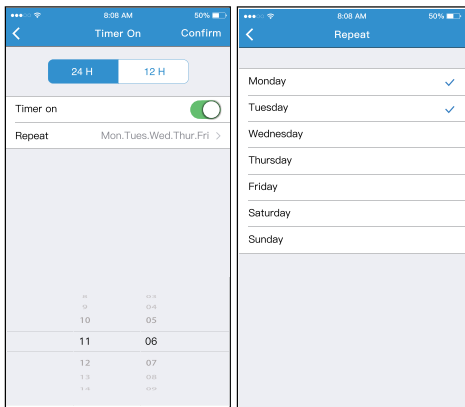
8:08 AM 50%

Timer On Confirm

24 H 12 H

Timer on

Repeat Mon.Tues.Wed.Thur.Fri

8 03
9 04
10 05
11 06
12 07
13 08
14 09

8:08 AM 50%

Repeat

Monday

Tuesday

Wednesday

Thursday

Friday

Saturday

Sunday